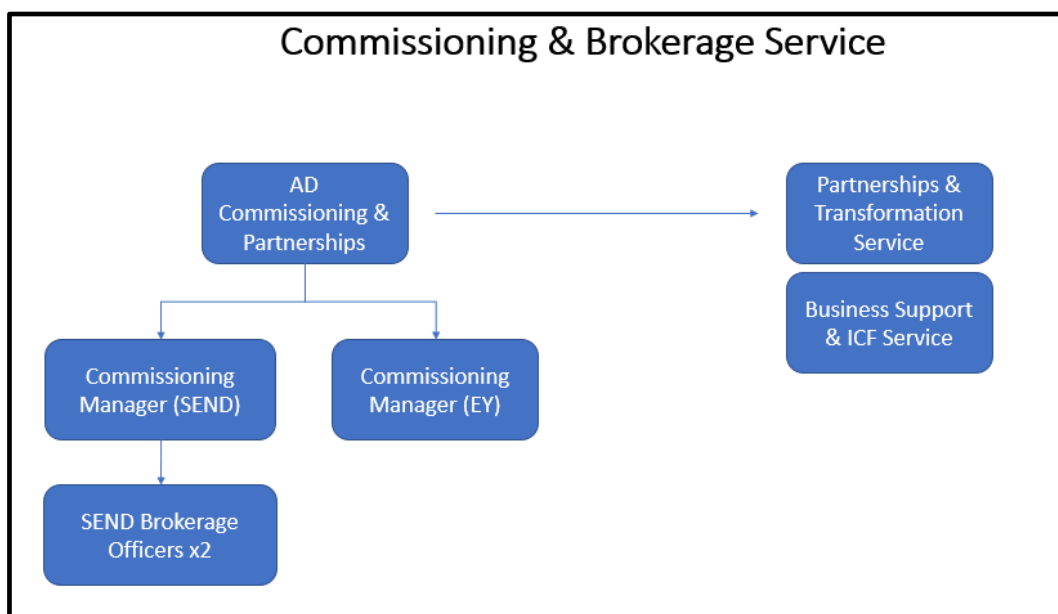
Commissioning & Brokerage Service

AD Commissioning & Partnerships

Partnerships & Transformation Service

Business Support & ICF Service

Commissioning Manager (SEND)

Commissioning Manager (EY)

SEND Brokerage Officers x2